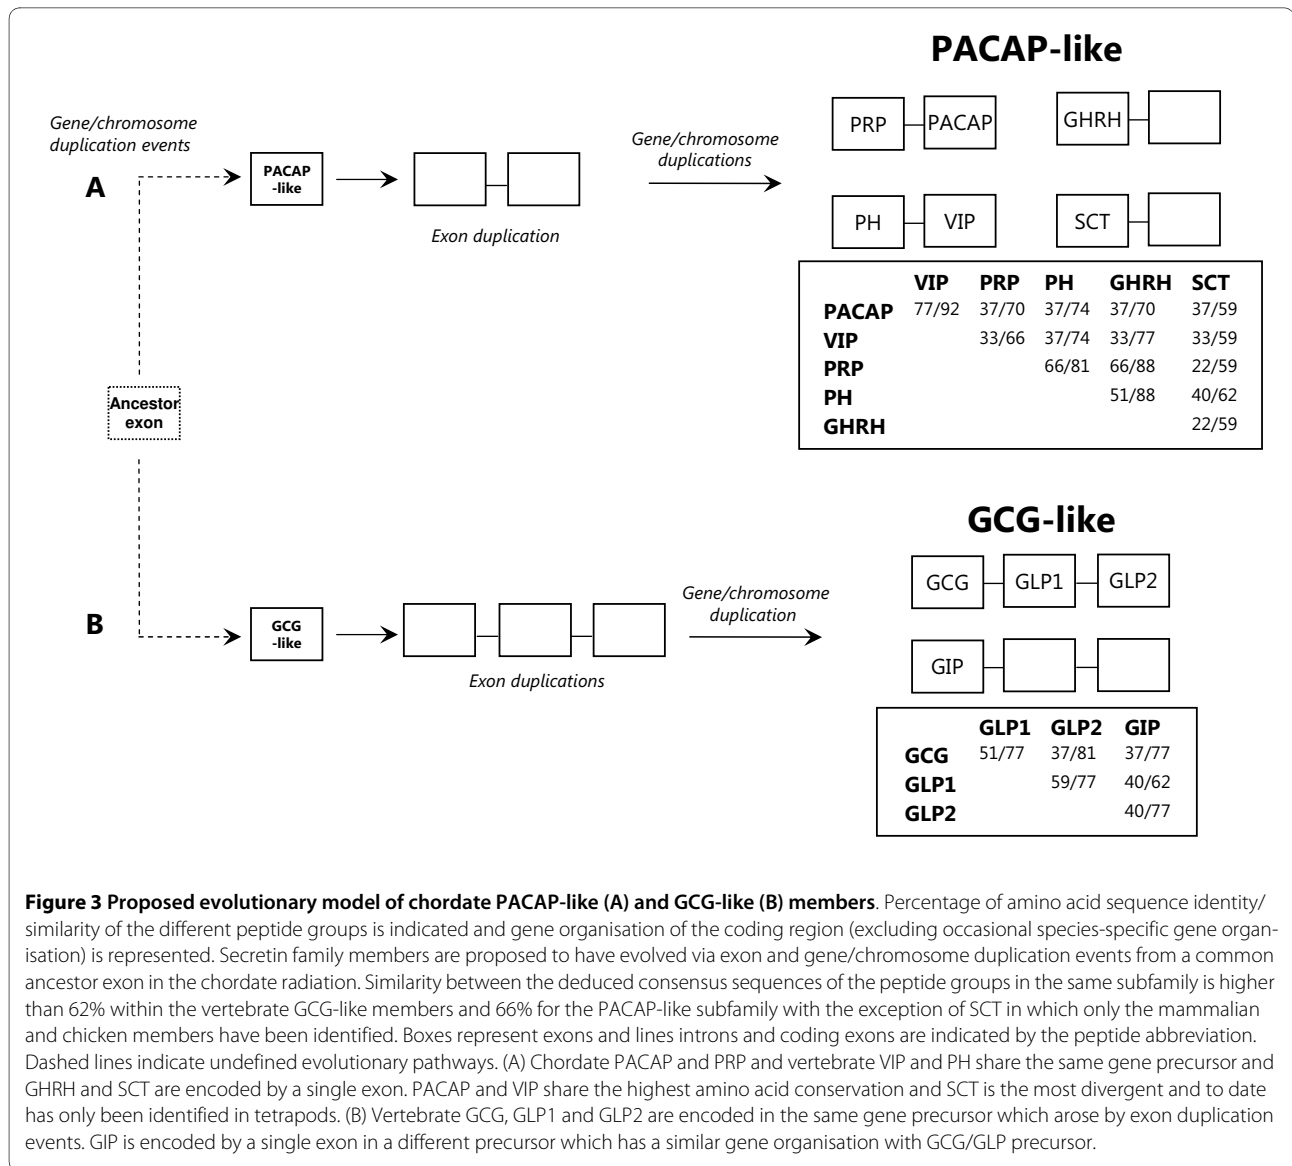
PACAP-like

Gene/chromosome duplication events

A

PACAP -like

Exon duplication

Gene/chromosome duplications

PRP

PACAP

GHRH

PH

VIP

SCT

| | VIP | PRP | PH | GHRH | SCT |
|---|---|---|---|---|---|
| PACAP | 77/92 | 37/70 | 37/74 | 37/70 | 37/59 |
| VIP | | 33/66 | 37/74 | 33/77 | 33/59 |
| PRP | | | 66/81 | 66/88 | 22/59 |
| PH | | | | 51/88 | 40/62 |
| GHRH | | | | | 22/59 |

Ancestor exon

GCG-like

B

GCG -like

Exon duplications

Gene/chromosome duplication

GCG

GLP1

GLP2

GIP

| | GLP1 | GLP2 | GIP |
|---|---|---|---|
| GCG | 51/77 | 37/81 | 37/77 |
| GLP1 | | 59/77 | 40/62 |
| GLP2 | | | 40/77 |

**Figure 3 Proposed evolutionary model of chordate PACAP-like (A) and GCG-like (B) members**. Percentage of amino acid sequence identity/similarity of the different peptide groups is indicated and gene organisation of the coding region (excluding occasional species-specific gene organisation) is represented. Secretin family members are proposed to have evolved via exon and gene/chromosome duplication events from a common ancestor exon in the chordate radiation. Similarity between the deduced consensus sequences of the peptide groups in the same subfamily is higher than 62% within the vertebrate GCG-like members and 66% for the PACAP-like subfamily with the exception of SCT in which only the mammalian and chicken members have been identified. Boxes represent exons and lines introns and coding exons are indicated by the peptide abbreviation. Dashed lines indicate undefined evolutionary pathways. (A) Chordate PACAP and PRP and vertebrate VIP and PH share the same gene precursor and GHRH and SCT are encoded by a single exon. PACAP and VIP share the highest amino acid conservation and SCT is the most divergent and to date has only been identified in tetrapods. (B) Vertebrate GCG, GLP1 and GLP2 are encoded in the same gene precursor which arose by exon duplication events. GIP is encoded by a single exon in a different precursor which has a similar gene organisation with GCG/GLP precursor.